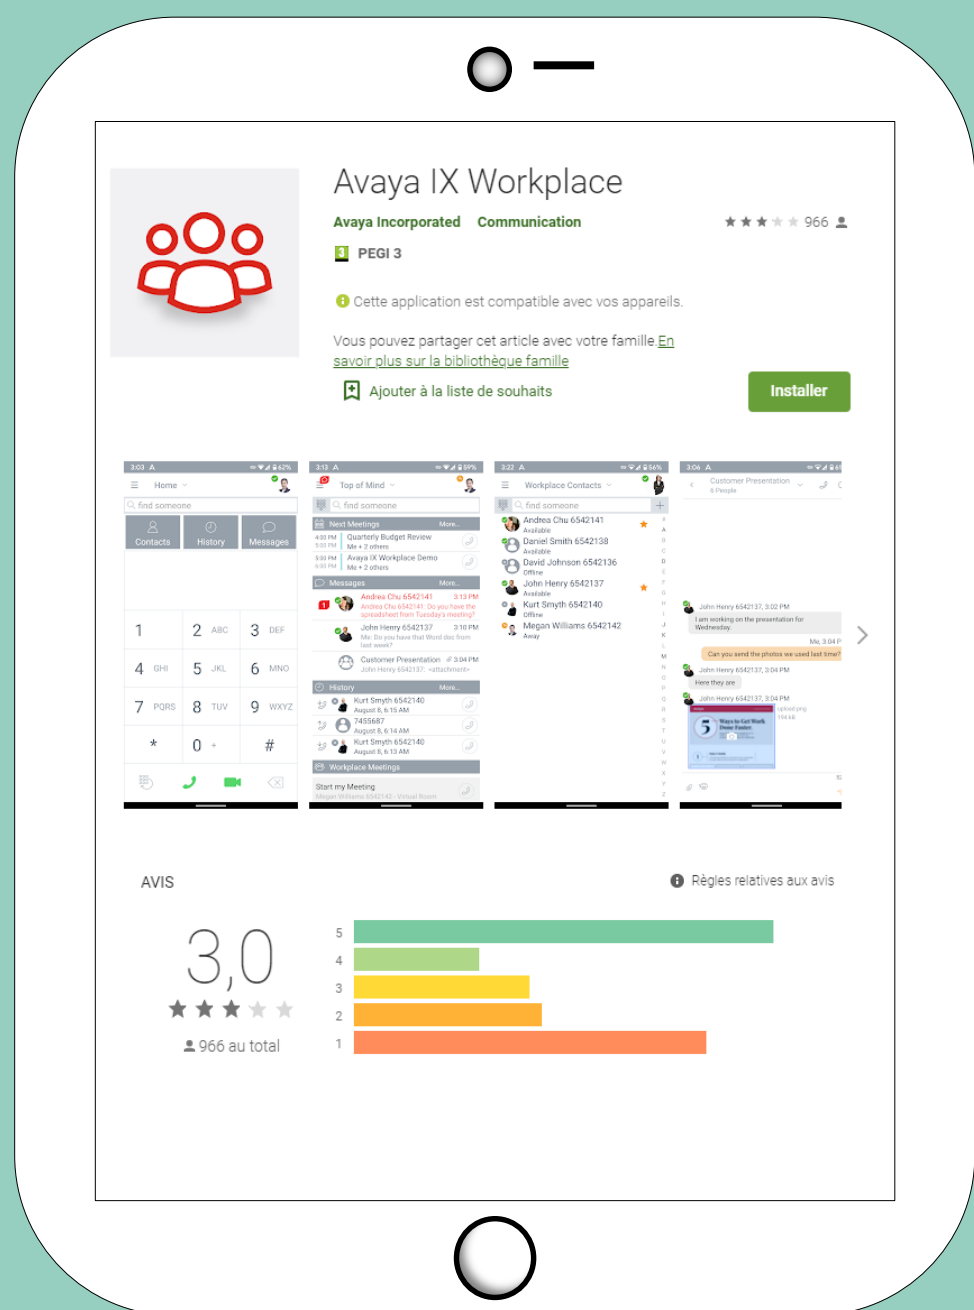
Avaya IX Workplace

Avaya Incorporated Communication

966

PEGI 3

Cette application est compatible avec vos appareils.

Vous pouvez partager cet article avec votre famille. En savoir plus sur la bibliothèque famille

Ajouter à la liste de souhaits

Installer

3:03 Home find someone Contacts History Messages 1 2 ABC 3 DEF 4 GHI 5 JKL 6 MNO 7 PQRS 8 TUV 9 WXYZ * 0 + #

3:13 Top of Mind find someone Next Meetings More... Quarterly Budget Review Me + 2 others Avaya IX Workplace Demo Me + 2 others Messages More... Andrea Chu 6542141 3:13 PM John Henry 6542137 3:10 PM Customer Presentation 3:04 PM History More... Kurt Smyth 6542140 August 8, 6:15 AM 7455687 August 8, 6:14 AM Kurt Smyth 6542140 August 8, 6:13 AM Workplace Meetings Start my Meeting

3:22 Workplace Contacts find someone Andrea Chu 6542141 Available Daniel Smith 6542138 Available David Johnson 6542136 Offline John Henry 6542137 Available Kurt Smyth 6542140 Offline Megan Williams 6542142 Away

3:06 Customer Presentation 6 People John Henry 6542137, 3:02 PM I am working on the presentation for Wednesday Can you send the photos we used last time? John Henry 6542137, 3:04 PM Here they are John Henry 6542137, 3:04 PM

AVIS

Règles relatives aux avis

3,0

966 au total

5
4
3
2
1